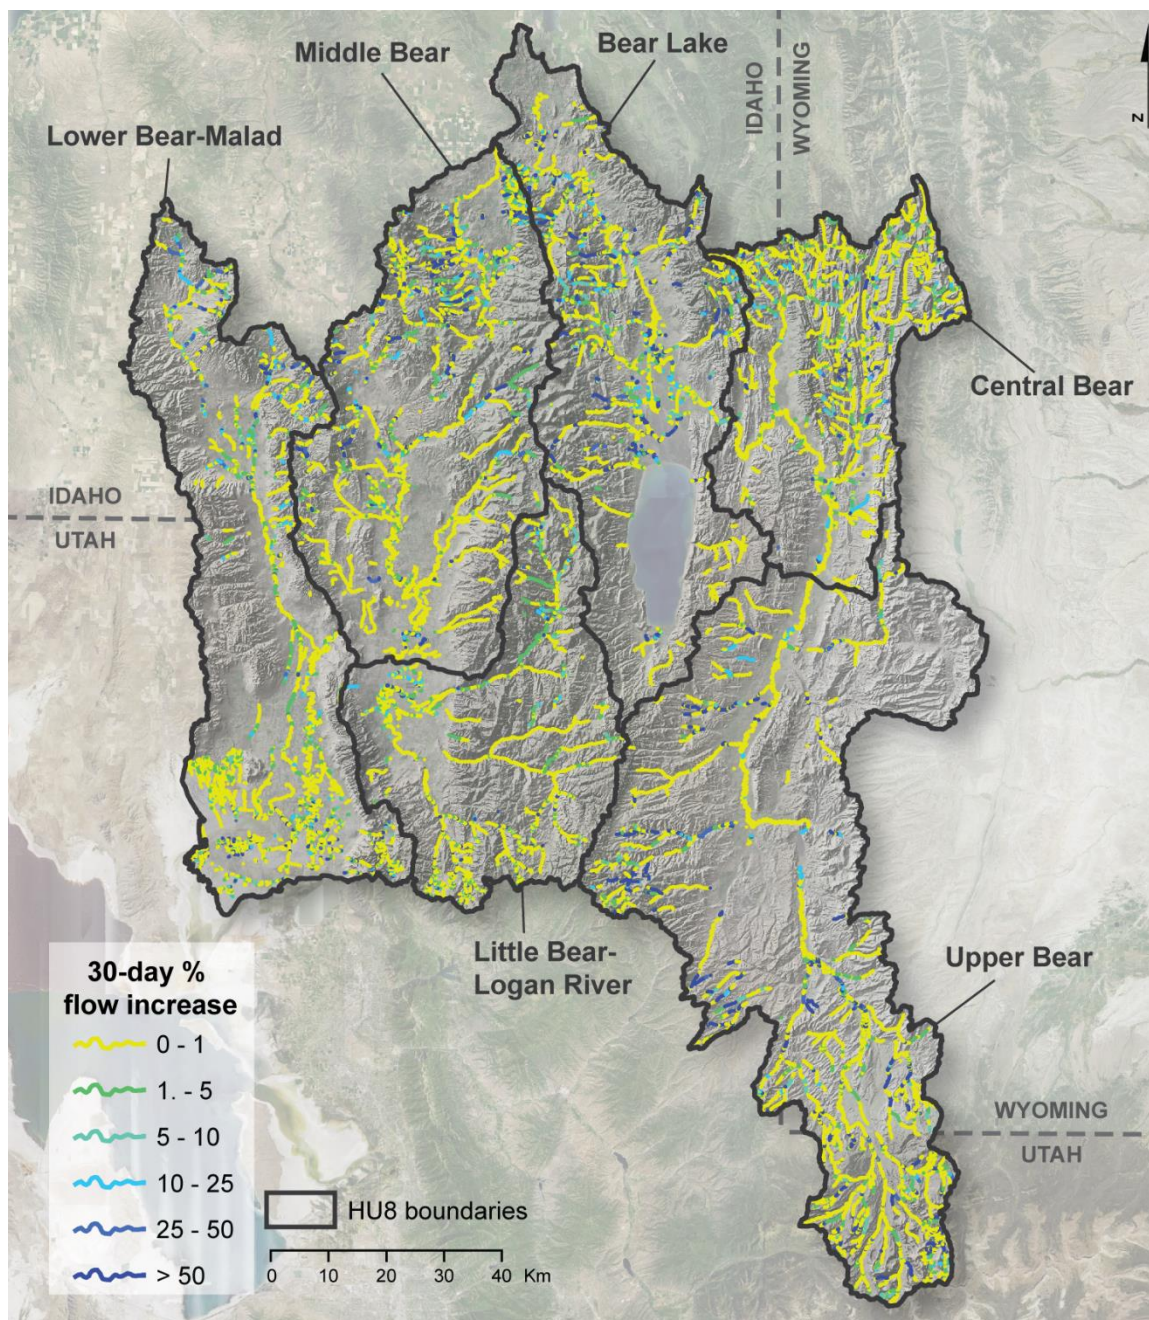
Middle Bear

Bear Lake

IDAHO

WYOMING

N

Lower Bear-Malad

Central Bear

IDAHO

UTAH

Little Bear-Logan River

Upper Bear

30-day % flow increase

0 - 1

1. - 5

5 - 10

10 - 25

25 - 50

> 50

HU8 boundaries

0 10 20 30 40 Km

WYOMING

UTAH